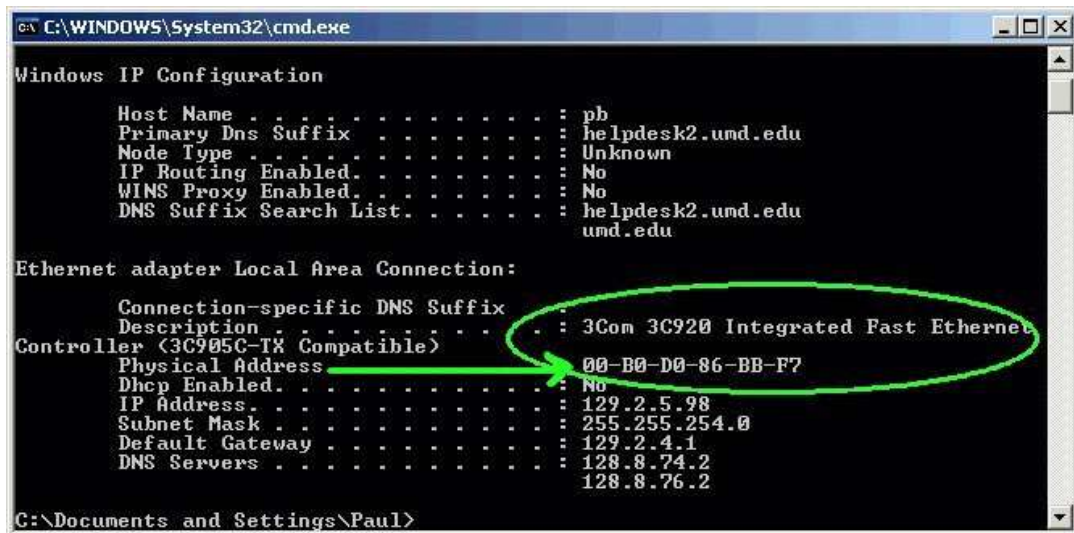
C:\WINDOWS\System32\cmd.exe

Windows IP Configuration

Host Name . . . . . . . . . . . . : pb
Primary Dns Suffix . . . . . . . : helpdesk2.umd.edu
Node Type . . . . . . . . . . . . : Unknown
IP Routing Enabled. . . . . . . . : No
WINS Proxy Enabled. . . . . . . . : No
DNS Suffix Search List. . . . . . : helpdesk2.umd.edu
umd.edu

Ethernet adapter Local Area Connection:

Connection-specific DNS Suffix . :
Description . . . . . . . . . . . : 3Com 3C920 Integrated Fast Ethernet
Controller (3C905C-TX Compatible)
Physical Address. . . . . . . . . : 00-B0-D0-86-BB-F7
Dhcp Enabled. . . . . . . . . . . : No
IP Address. . . . . . . . . . . . : 129.2.5.98
Subnet Mask . . . . . . . . . . . : 255.255.254.0
Default Gateway . . . . . . . . . : 129.2.4.1
DNS Servers . . . . . . . . . . . : 128.8.74.2
128.8.76.2

C:\Documents and Settings\Paul>